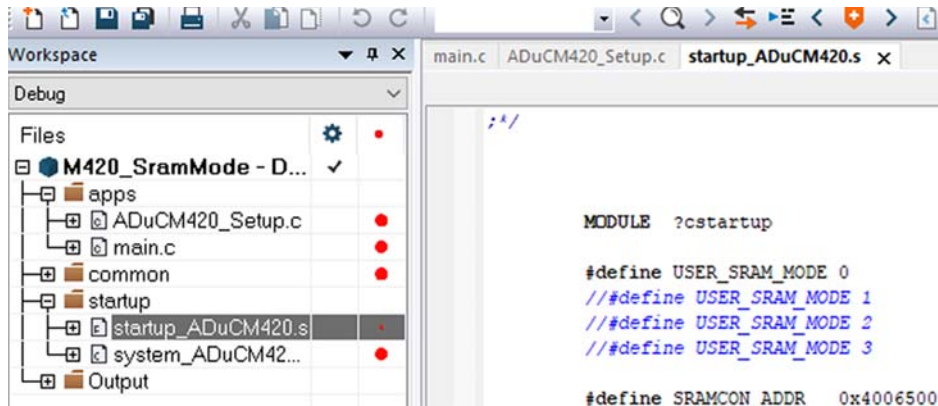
Workspace
Debug
Files
M420_SramMode - D... ✓
apps
ADuCM420_Setup.c
main.c
common
startup
startup_ADuCM420.s
system_ADuCM42...
Output

main.c ADuCM420_Setup.c startup_ADuCM420.s ×

;*/

MODULE ?cstartup

#define USER_SRAM_MODE 0
//#define USER_SRAM_MODE 1
//#define USER_SRAM_MODE 2
//#define USER_SRAM_MODE 3

#define SRAMCON_ADDR 0x4006500